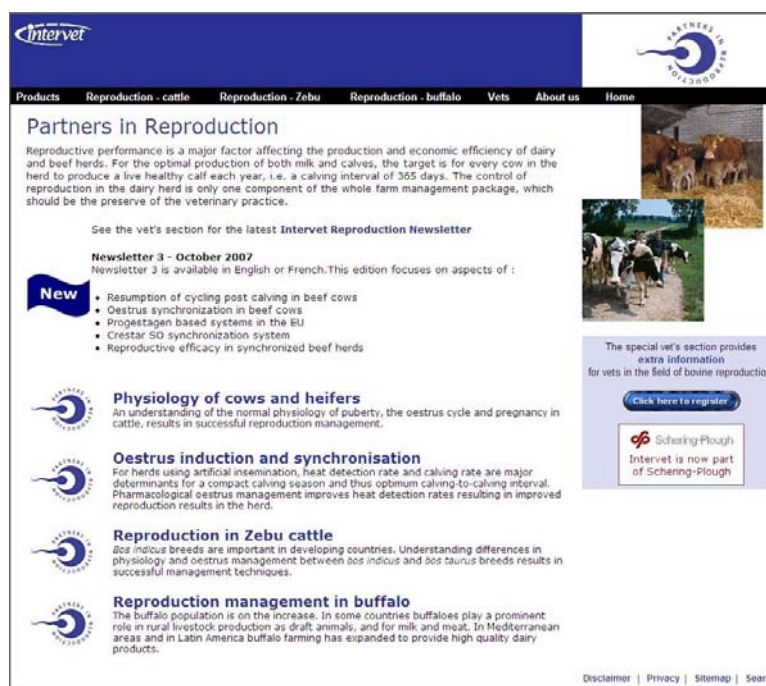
Intervet

PARTNERS IN REPRODUCTION

Products | Reproduction - cattle | Reproduction - Zebu | Reproduction - buffalo | Vets | About us | Home

Partners in Reproduction

Reproductive performance is a major factor affecting the production and economic efficiency of dairy and beef herds. For the optimal production of both milk and calves, the target is for every cow in the herd to produce a live healthy calf each year, i.e. a calving interval of 365 days. The control of reproduction in the dairy herd is only one component of the whole farm management package, which should be the preserve of the veterinary practice.

See the vet's section for the latest Intervet Reproduction Newsletter

Newsletter 3 - October 2007
Newsletter 3 is available in English or French.This edition focuses on aspects of :

New

- Resumption of cycling post calving in beef cows
- Oestrus synchronization in beef cows
- Progestagen based systems in the EU
- Crestar SO synchronization system
- Reproductive efficacy in synchronized beef herds

Physiology of cows and heifers
An understanding of the normal physiology of puberty, the oestrus cycle and pregnancy in cattle, results in successful reproduction management.

Oestrus induction and synchronisation
For herds using artificial insemination, heat detection rate and calving rate are major determinants for a compact calving season and thus optimum calving-to-calving interval. Pharmacological oestrus management improves heat detection rates resulting in improved reproduction results in the herd.

Reproduction in Zebu cattle
Bos indicus breeds are important in developing countries. Understanding differences in physiology and oestrus management between bos indicus and bos taurus breeds results in successful management techniques.

Reproduction management in buffalo
The buffalo population is on the increase. In some countries buffaloes play a prominent role in rural livestock production as draft animals, and for milk and meat. In Mediterranean areas and in Latin America buffalo farming has expanded to provide high quality dairy products.

The special vet's section provides extra information for vets in the field of bovine reproductio

Click here to register

Schering-Plough
Intervet is now part of Schering-Plough

Disclaimer | Privacy | Sitemap | Sear